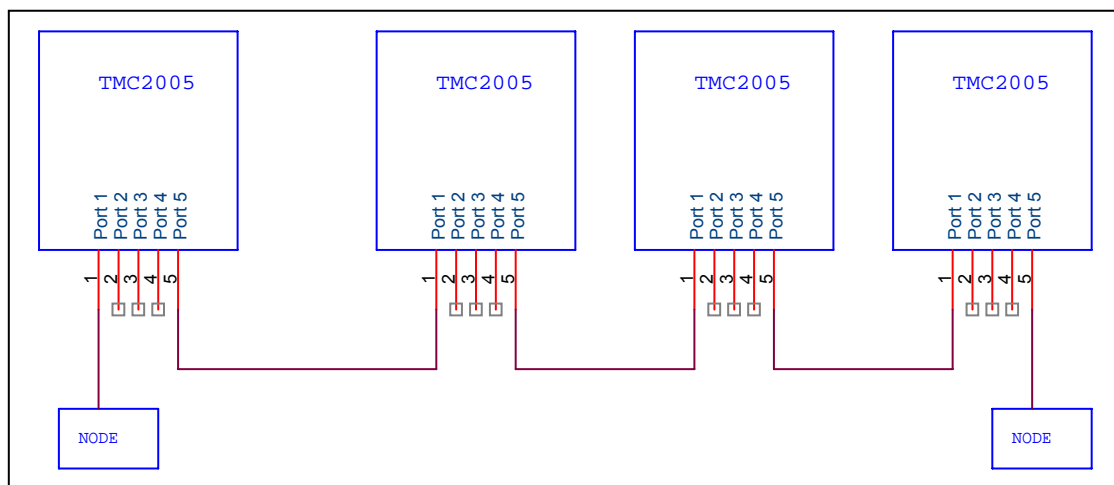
TMC2005

Port 1 Port 2 Port 3 Port 4 Port 5

1 2 3 4 5

TMC2005

Port 1 Port 2 Port 3 Port 4 Port 5

1 2 3 4 5

TMC2005

Port 1 Port 2 Port 3 Port 4 Port 5

1 2 3 4 5

TMC2005

Port 1 Port 2 Port 3 Port 4 Port 5

1 2 3 4 5

NODE

NODE